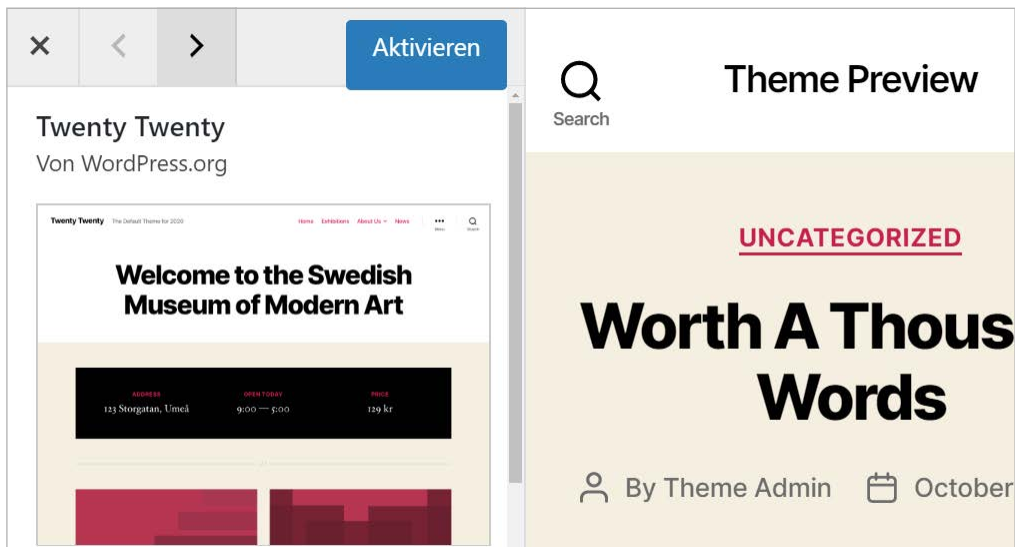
×
<
>
Aktivieren

Twenty Twenty
Von WordPress.org

Twenty Twenty The Default Theme for 2020 Home Exhibitions About Us News Menu Search

Welcome to the Swedish Museum of Modern Art

ADDRESS
123 Storgatan, Umeå

OPEN TODAY
9:00 — 5:00

PRICE
129 kr

Search

Theme Preview

UNCATEGORIZED

Worth A Thous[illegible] Words

By Theme Admin

October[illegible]